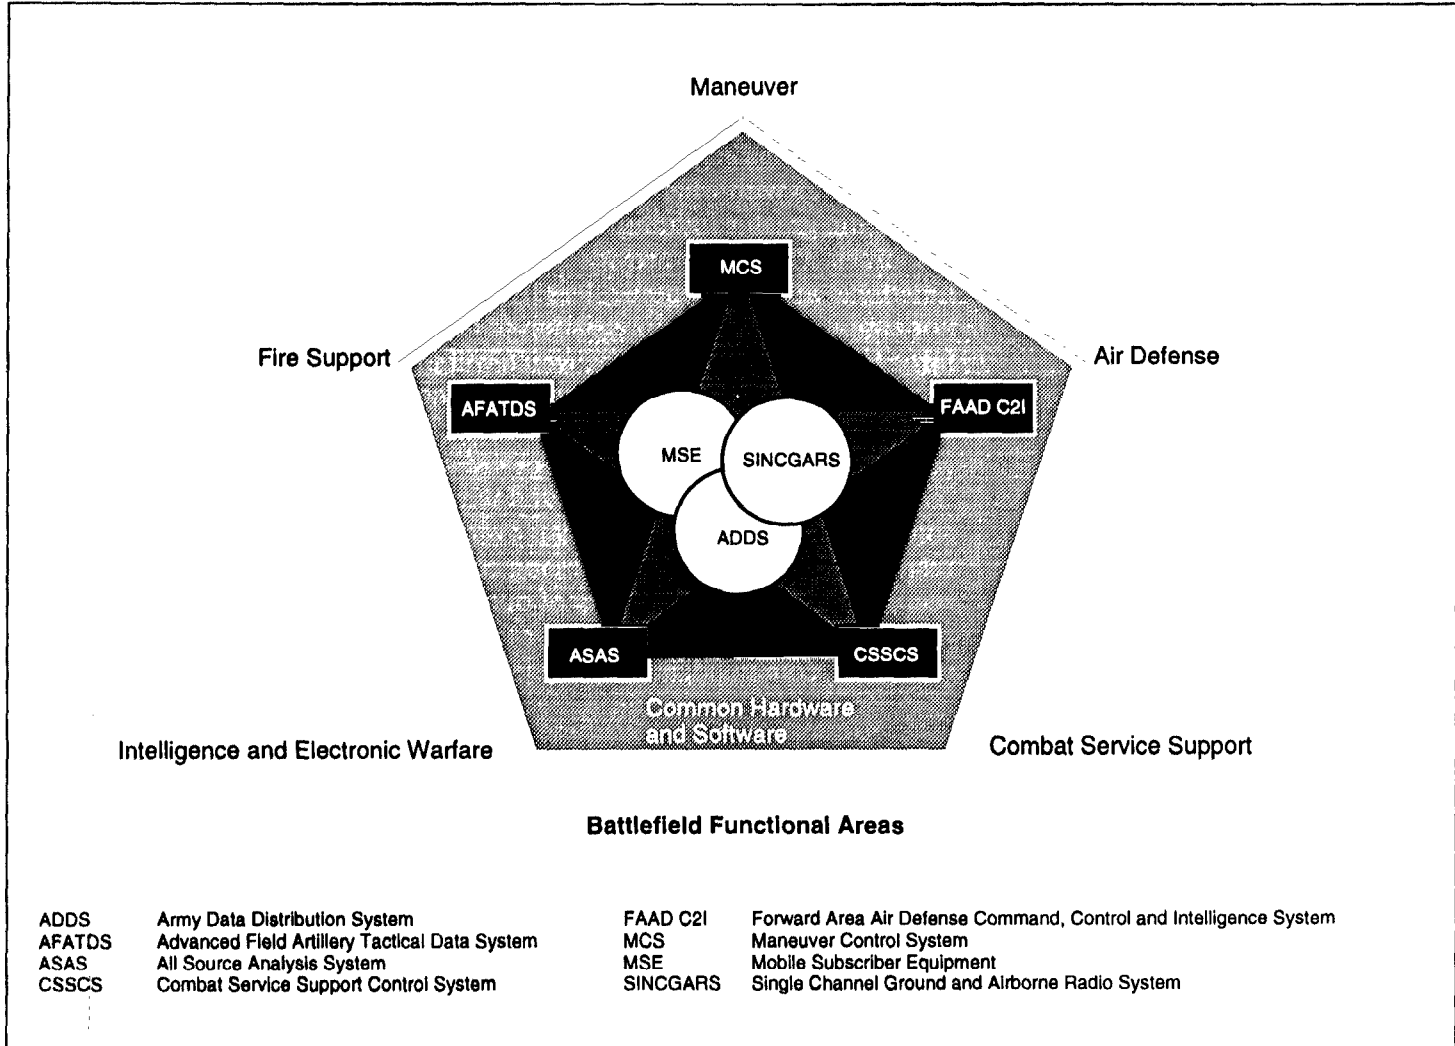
Maneuver

MCS

Fire Support

Air Defense

AFATDS

FAAD C2I

MSE

SINCGARS

ADDS

ASAS

CSSCS

Common Hardware and Software

Intelligence and Electronic Warfare

Combat Service Support

Battlefield Functional Areas

| | | | |
|---|---|---|---|
| ADDS | Army Data Distribution System | FAAD C2I | Forward Area Air Defense Command, Control and Intelligence System |
| AFATDS | Advanced Field Artillery Tactical Data System | MCS | Maneuver Control System |
| ASAS | All Source Analysis System | MSE | Mobile Subscriber Equipment |
| CSSCS | Combat Service Support Control System | SINCGARS | Single Channel Ground and Airborne Radio System |